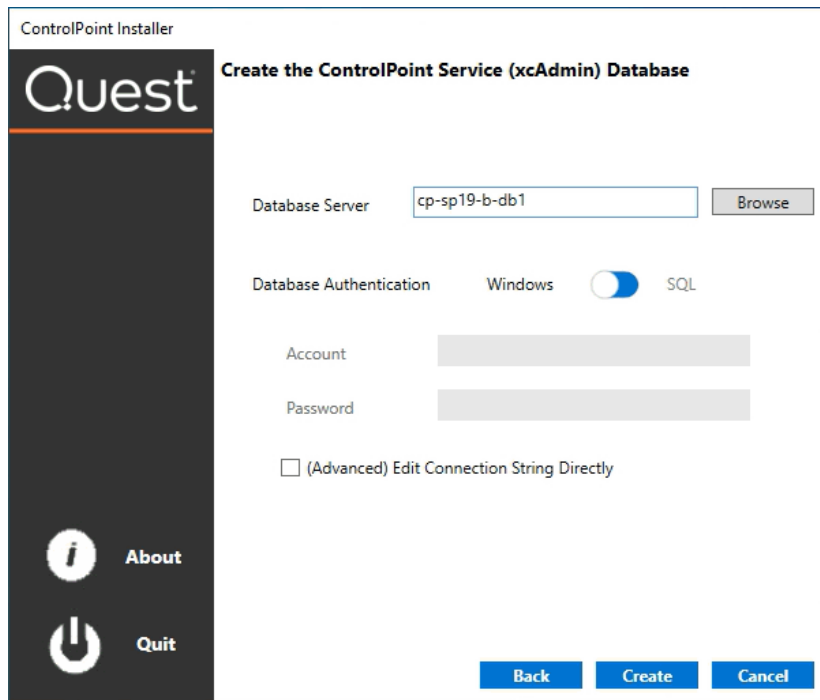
ControlPoint Installer

Quest

Create the ControlPoint Service (xcAdmin) Database

Database Server cp-sp19-b-db1 Browse

Database Authentication Windows SQL

Account

Password

(Advanced) Edit Connection String Directly

About

Quit

Back Create Cancel